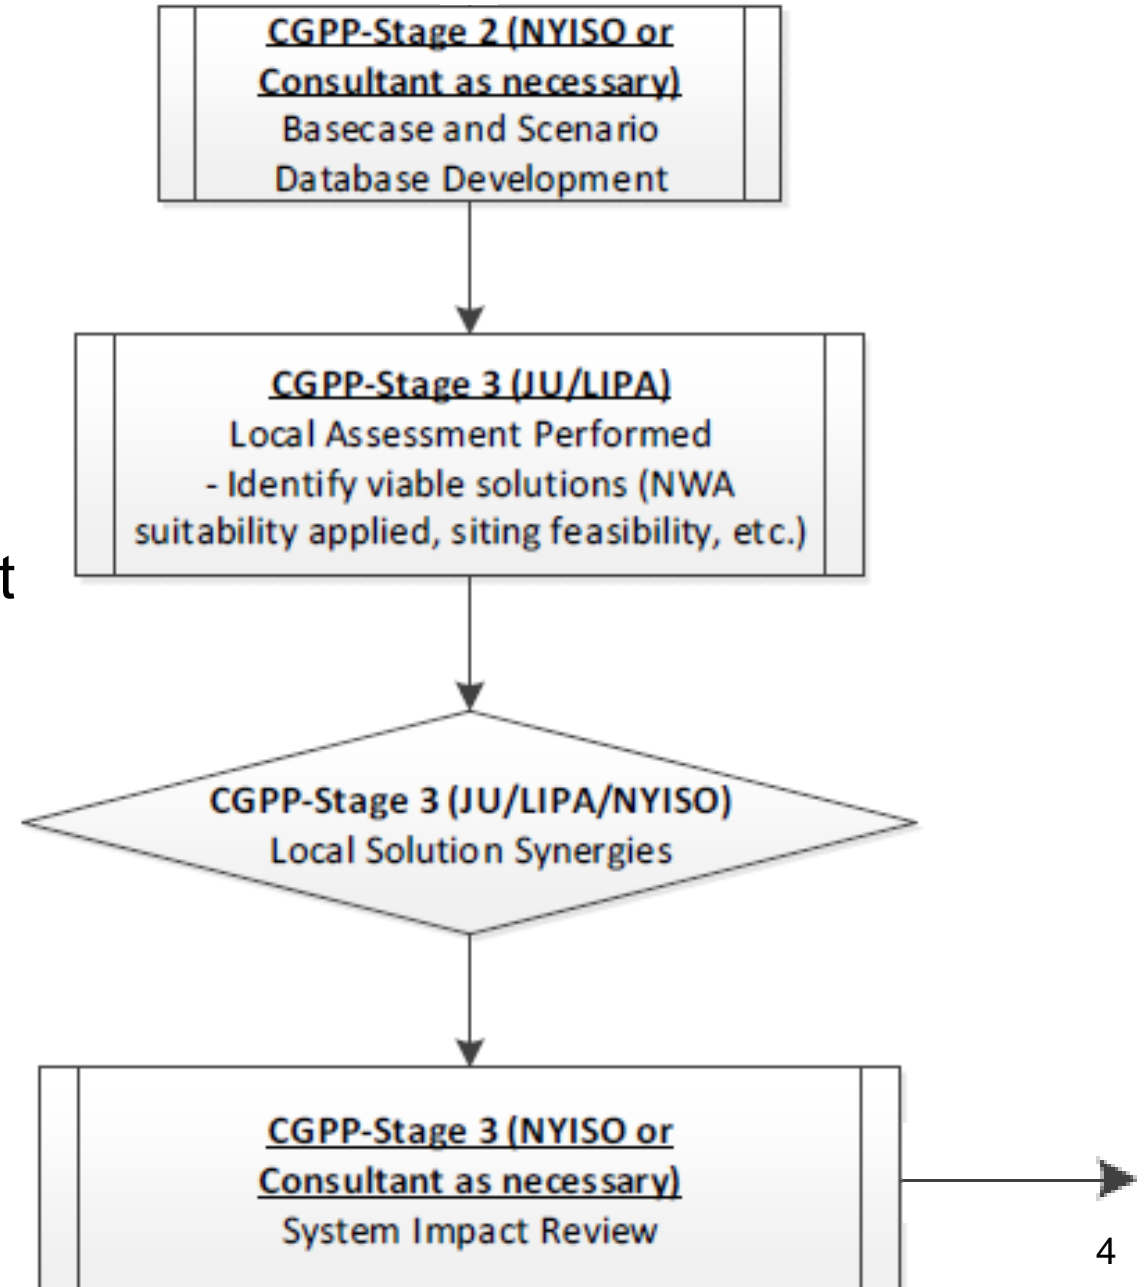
CGPP-Stage 2 (NYISO or Consultant as necessary)
Basecase and Scenario Database Development

CGPP-Stage 3 (JU/LIPA)
Local Assessment Performed
- Identify viable solutions (NWA suitability applied, siting feasibility, etc.)

t

CGPP-Stage 3 (JU/LIPA/NYISO)
Local Solution Synergies

CGPP-Stage 3 (NYISO or Consultant as necessary)
System Impact Review

4